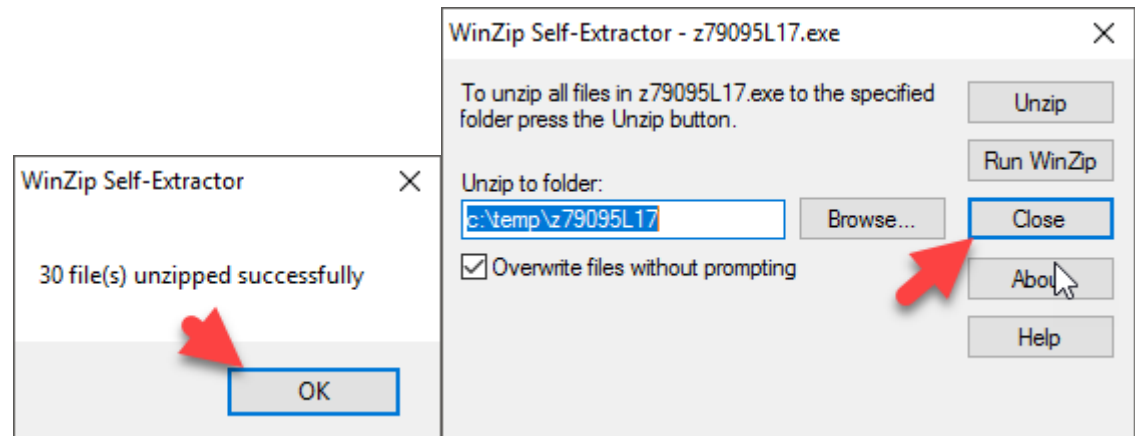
WinZip Self-Extractor

30 file(s) unzipped successfully

OK

WinZip Self-Extractor - z79095L17.exe

To unzip all files in z79095L17.exe to the specified folder press the Unzip button.

Unzip

Run WinZip

Unzip to folder:

c:\temp\z79095L17

Browse...

Close

Overwrite files without prompting

About

Help